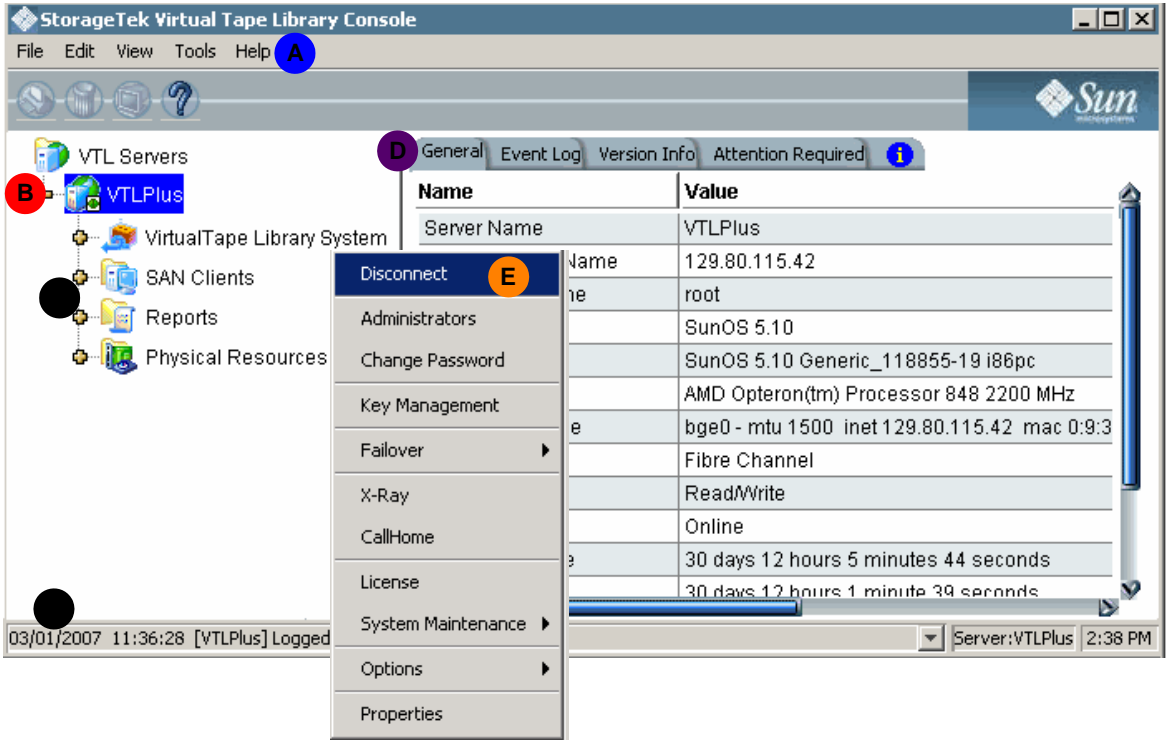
StorageTek Virtual Tape Library Console

File Edit View Tools Help A

Sun microsystems

VTL Servers
B VTLPlus
VirtualTape Library System
SAN Clients
Reports
Physical Resources

D General Event Log Version Info Attention Required

| Name | Value |
|---|---|
| Server Name | VTLPlus |
| Name | 129.80.115.42 |
| ne | root |
| | SunOS 5.10 |
| | SunOS 5.10 Generic_118855-19 i86pc |
| | AMD Opteron(tm) Processor 848 2200 MHz |
| e | bge0 - mtu 1500 inet 129.80.115.42 mac 0:9:3 |
| | Fibre Channel |
| | Read/Write |
| | Online |
| e | 30 days 12 hours 5 minutes 44 seconds |
| | 30 days 12 hours 1 minute 39 seconds |

Disconnect E
Administrators
Change Password
Key Management
Failover
X-Ray
CallHome
License
System Maintenance
Options
Properties

03/01/2007 11:36:28 [VTLPlus] Logged
Server:VTLPlus 2:38 PM